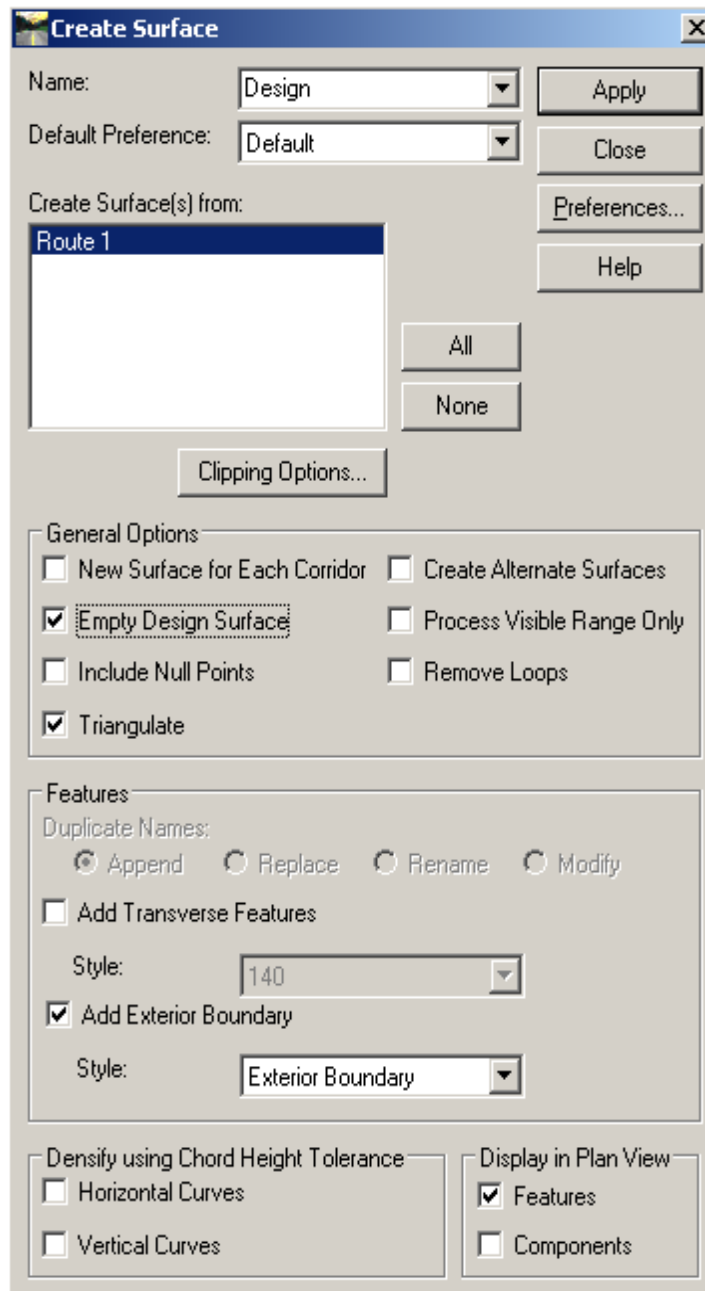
Create Surface

Name: Design

Default Preference: Default

Apply

Close

Preferences...

Help

Create Surface(s) from:

Route 1

All

None

Clipping Options...

General Options

☐ New Surface for Each Corridor

☐ Create Alternate Surfaces

☑ Empty Design Surface

☐ Process Visible Range Only

☐ Include Null Points

☐ Remove Loops

☑ Triangulate

Features

Duplicate Names:

Append Replace Rename Modify

☐ Add Transverse Features

Style: 140

☑ Add Exterior Boundary

Style: Exterior Boundary

Densify using Chord Height Tolerance

☐ Horizontal Curves

☐ Vertical Curves

Display in Plan View

☑ Features

☐ Components